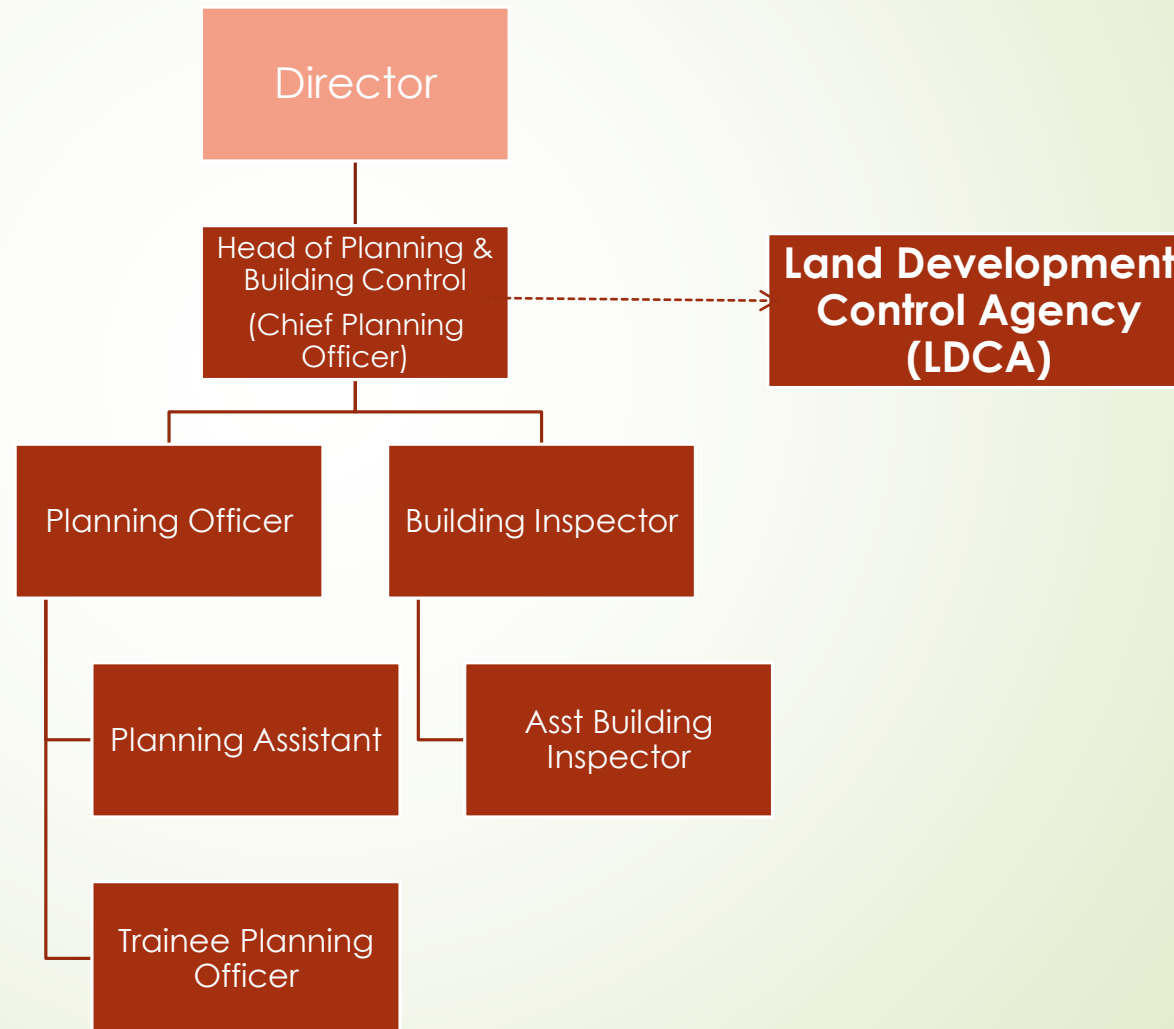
Director

Head of Planning & Building Control
(Chief Planning Officer)

Land Development Control Agency (LDCA)

Planning Officer

Building Inspector

Planning Assistant

Asst Building Inspector

Trainee Planning Officer